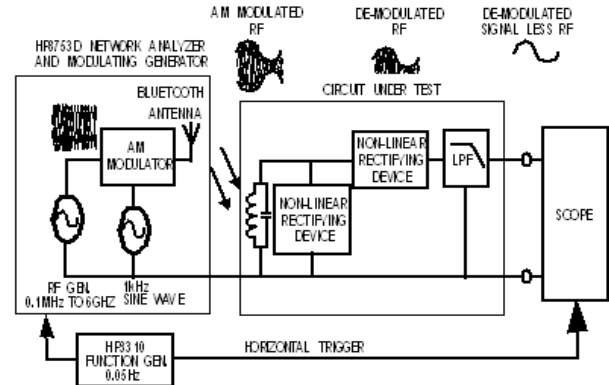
AM MODULATED RF

DE-MODULATED RF

DE-MODULATED SIGNAL LESS RF

HP8753D NETWORK ANALYZER AND MODULATING GENERATOR

BLUETOOTH ANTENNA

AM MODULATOR

CIRCUIT UNDER TEST

NON-LINEAR RECTIFYING DEVICE

NON-LINEAR RECTIFYING DEVICE

LPF

SCOPE

RF GEN 0.1MHz TO 6GHZ

1kHz SINE WAVE

HP8310 FUNCTION GEN 0.05Hz

HORIZONTAL TRIGGER